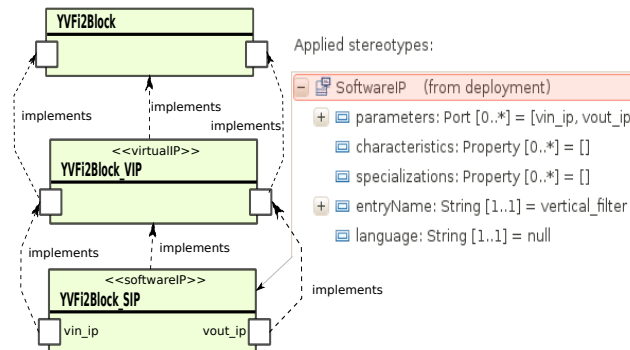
YVFi2Block

implements

implements

implements

<<virtualIP>>
YVFi2Block_VIP

implements

implements

implements

<<softwareIP>>
YVFi2Block_SIP

vin_ip

vout_ip

Applied stereotypes:

− SoftwareIP (from deployment)

+ parameters: Port [0..*] = [vin_ip, vout_ip

characteristics: Property [0..*] = []

specializations: Property [0..*] = []

+ entryName: String [1..1] = vertical_filter

language: String [1..1] = null